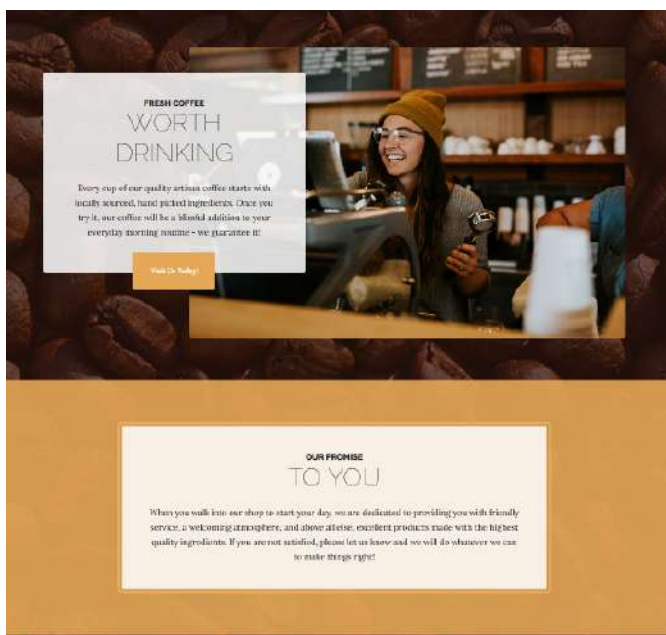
FRESH COFFEE
WORTH DRINKING

Every cup of our quality artisan coffee starts with locally sourced, hand picked ingredients. Once you try it, our coffee will be a blissful addition to your everyday morning routine - we guarantee it!

Visit Us Today!

OUR PROMISE
TO YOU

When you walk into our shop to start your day, we are dedicated to providing you with friendly service, a welcoming atmosphere, and above all else, excellent products made with the highest quality ingredients. If you are not satisfied, please let us know and we will do whatever we can to make things right!